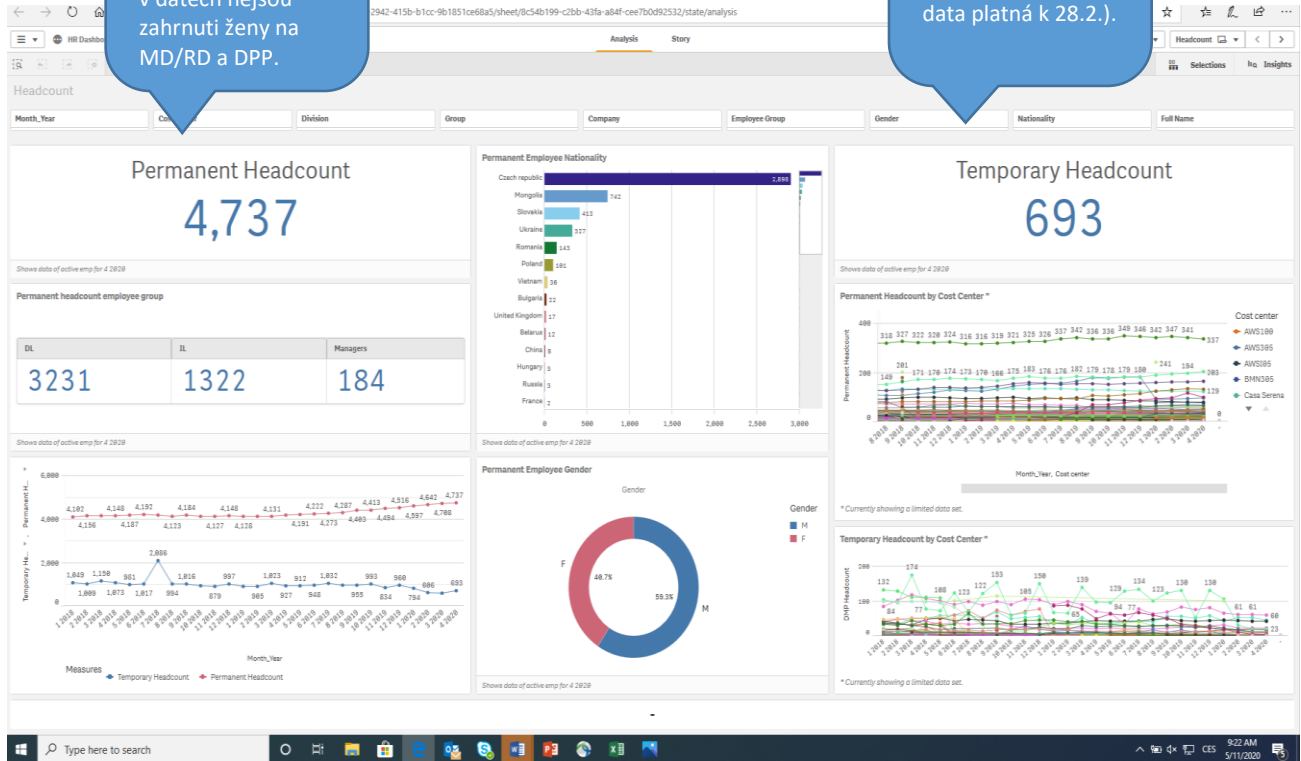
V datech nejsou zahrnuti ženy na MD/RD a DPP.

data platná k 28.2.).

2942-415b-b1cc-9b1851ce68a5/sheet/8c54b199-c2bb-43fa-a84f-cee7b0d92532/state/analysis

HR Dashbo

Analysis

Story

Headcount

Selections

Insights

Headcount

Month_Year

Co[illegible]

Division

Group

Company

Employee Group

Gender

Nationality

Full Name

Permanent Headcount

4,737

Shows data of active emp for 4 2020

Permanent Employee Nationality

Czech republic 2,898
Mongolia 742
Slovakia 413
Ukraine 337
Romania 143
Poland 101
Vietnam 36
Bulgaria 21
United Kingdom 17
Belarus 12
China 8
Hungary 5
Russia 3
France 2

0 500 1,000 1,500 2,000 2,500 3,000

Shows data of active emp for 4 2020

Temporary Headcount

693

Shows data of active emp for 4 2020

Permanent headcount employee group

| DL | IL | Managers |
|---|---|---|
| 3231 | 1322 | 184 |

Shows data of active emp for 4 2020

Permanent Headcount by Cost Center *

Permanent Headcount

Cost center
AWS100
AWS305
AWS805
BMN305
Casa Serena

Month_Year, Cost center

* Currently showing a limited data set.

Permanent H...

Temporary He...

6,000 4,000 2,000 0

4,102 4,148 4,197 4,184 4,148 4,131 4,222 4,287 4,413 4,516 4,642 4,737
4,156 4,187 4,123 4,127 4,128 4,191 4,273 4,403 4,494 4,597 4,708

2,086
1,049 1,150 961 1,016 997 1,023 912 1,032 993 960 806 693
1,009 1,073 1,017 994 879 985 927 948 955 834 794

Month_Year

Measures
Temporary Headcount
Permanent Headcount

Permanent Employee Gender

Gender

F

40.7%

59.3%

M

Gender
M
F

Shows data of active emp for 4 2020

Temporary Headcount by Cost Center *

DHP Headcount

* Currently showing a limited data set.

Type here to search

9:22 AM
5/11/2020

CES